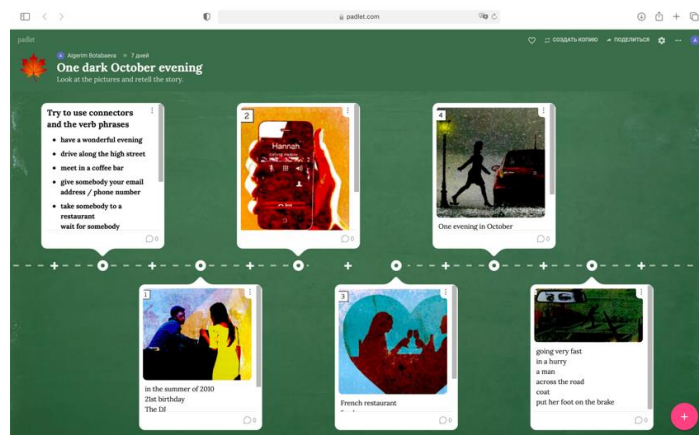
padlet.com

padlet

A Algerim Botabaeva • 7 дней

One dark October evening

Look at the pictures and retell the story.

СОЗДАТЬ КОПИЮ   ПОДЕЛИТЬСЯ

Try to use connectors and the verb phrases

- have a wonderful evening
- drive along the high street
- meet in a coffee bar
- give somebody your email address / phone number
- take somebody to a restaurant wait for somebody

0

2

Hannah

0

4

One evening in October

0

1

in the summer of 2010
21st birthday
The DJ

0

3

French restaurant

0

going very fast
in a hurry
a man
across the road
coat
put her foot on the brake

0